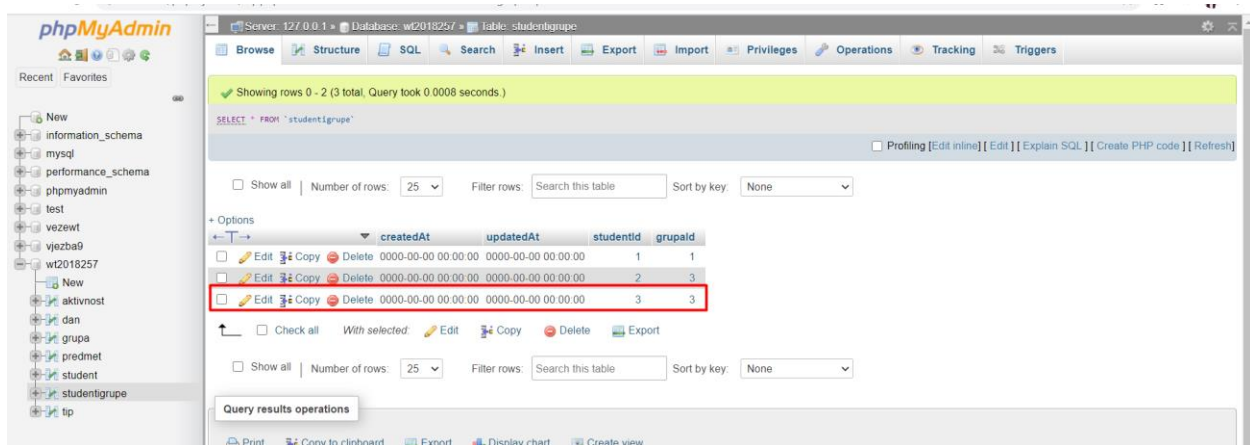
phpMyAdmin

Recent Favorites

New
information_schema
mysql
performance_schema
phpmyadmin
test
vezewt
vjezba9
wt2018257
New
aktivnost
dan
grupa
predmet
student
studentigrupe
tip

Server: 127.0.0.1 » Database: wt2018257 » Table: studentigrupe

Browse Structure SQL Search Insert Export Import Privileges Operations Tracking Triggers

Showing rows 0 - 2 (3 total, Query took 0.0008 seconds.)

SELECT * FROM `studentigrupe`

Profiling [Edit inline] [ Edit ] [ Explain SQL ] [ Create PHP code ] [ Refresh]

Show all | Number of rows: 25 Filter rows: Search this table Sort by key: None

+ Options

| | createdAt | updatedAt | studentId | grupaId |
|---|---|---|---|---|
| Edit Copy Delete | 0000-00-00 00:00:00 | 0000-00-00 00:00:00 | 1 | 1 |
| Edit Copy Delete | 0000-00-00 00:00:00 | 0000-00-00 00:00:00 | 2 | 3 |
| Edit Copy Delete | 0000-00-00 00:00:00 | 0000-00-00 00:00:00 | 3 | 3 |

Check all With selected: Edit Copy Delete Export

Show all | Number of rows: 25 Filter rows: Search this table Sort by key: None

Query results operations

Print Copy to clipboard Export Display chart Create view